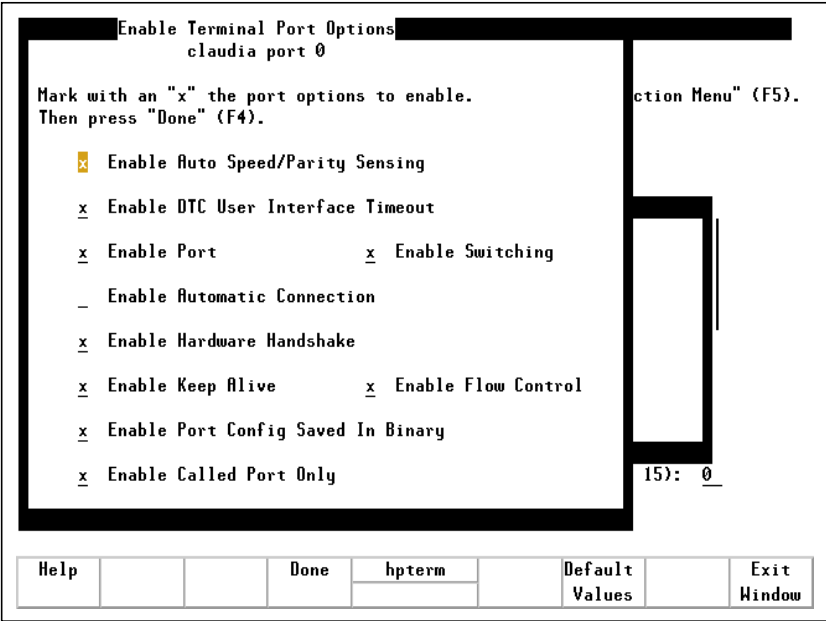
Enable Terminal Port Options
claudia port 0

Mark with an "x" the port options to enable. Then press "Done" (F4).

ction Menu" (F5).

x Enable Auto Speed/Parity Sensing

x Enable DTC User Interface Timeout

x Enable Port    x Enable Switching

_ Enable Automatic Connection

x Enable Hardware Handshake

x Enable Keep Alive    x Enable Flow Control

x Enable Port Config Saved In Binary

x Enable Called Port Only

15): 0

| Help | | | Done | hpterm | | Default Values | | Exit Window |
|---|---|---|---|---|---|---|---|---|